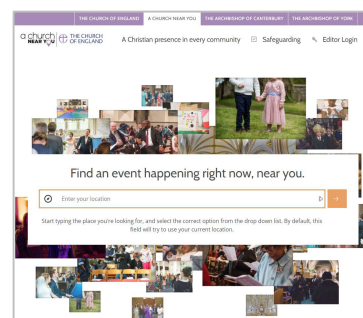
THE CHURCH OF ENGLAND A CHURCH NEAR YOU THE ARCHBISHOP OF CANTERBURY THE ARCHBISHOP OF YORK

a church NEAR you THE CHURCH OF ENGLAND A Christian presence in every community Safeguarding Editor Login

Find an event happening right now, near you.

Enter your location

Start typing the place you're looking for, and select the correct option from the drop down list. By default, this field will try to use your current location.